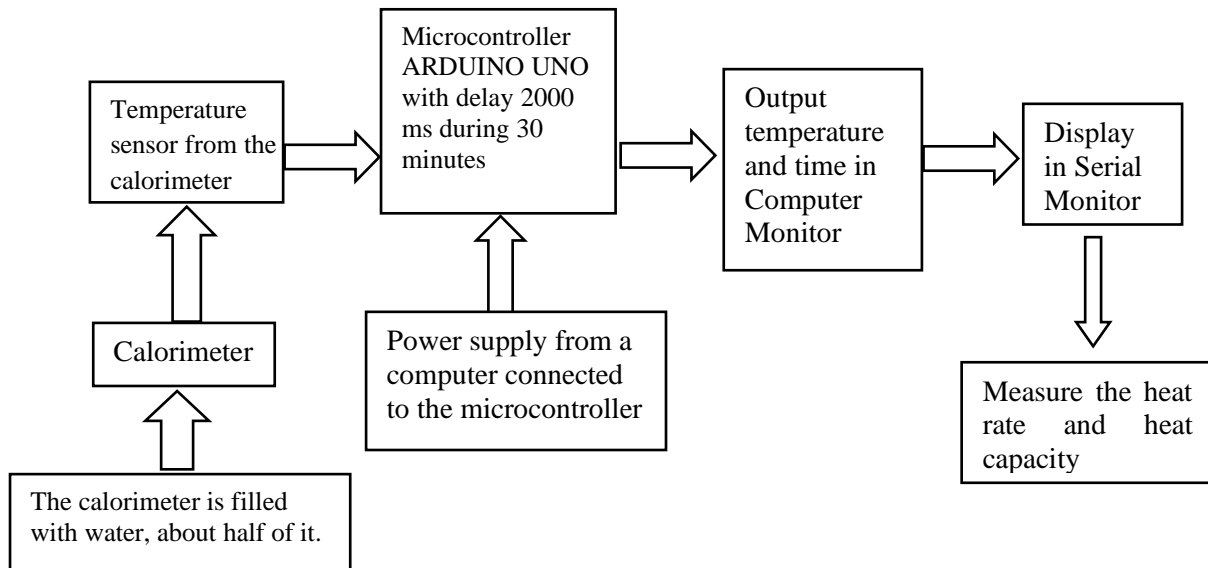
Temperature sensor from the calorimeter

Microcontroller ARDUINO UNO with delay 2000 ms during 30 minutes

Output temperature and time in Computer Monitor

Display in Serial Monitor

Calorimeter

Power supply from a computer connected to the microcontroller

Measure the heat rate and heat capacity

The calorimeter is filled with water, about half of it.